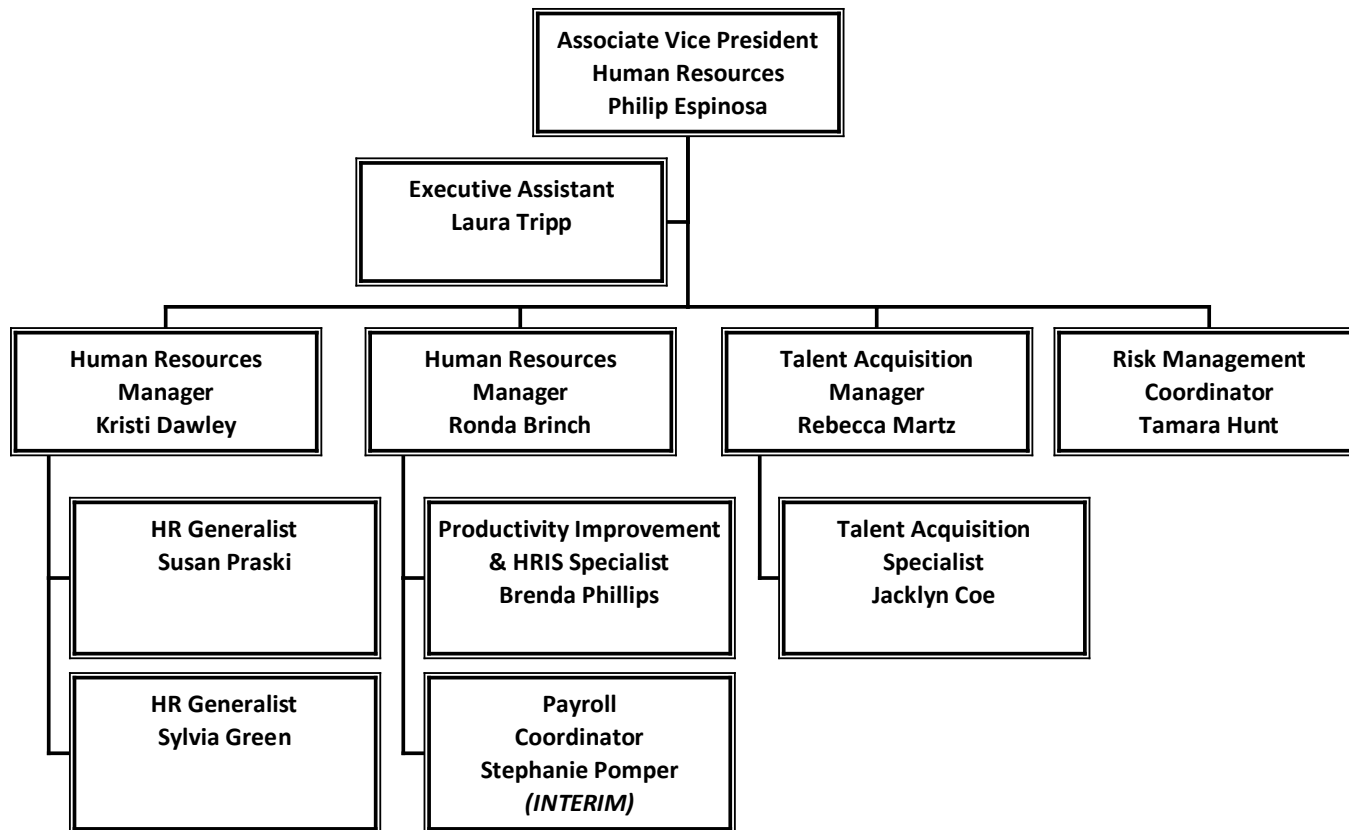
Associate Vice President
Human Resources
Philip Espinosa

Executive Assistant
Laura Tripp

Human Resources
Manager
Kristi Dawley

Human Resources
Manager
Ronda Brinch

Talent Acquisition
Manager
Rebecca Martz

Risk Management
Coordinator
Tamara Hunt

HR Generalist
Susan Praski

Productivity Improvement
& HRIS Specialist
Brenda Phillips

Talent Acquisition
Specialist
Jacklyn Coe

HR Generalist
Sylvia Green

Payroll
Coordinator
Stephanie Pomper
*(INTERIM)*